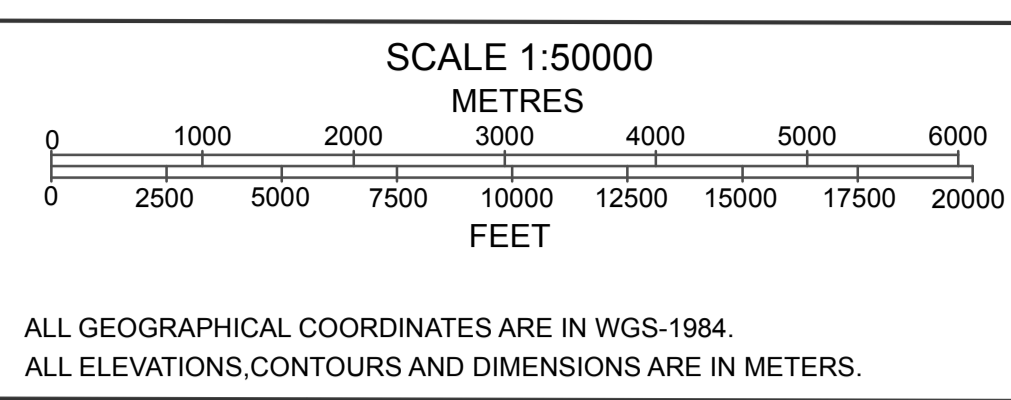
SCALE 1:50000

METRES

0 1000 2000 3000 4000 5000 6000

0 2500 5000 7500 10000 12500 15000 17500 20000

FEET

ALL GEOGRAPHICAL COORDINATES ARE IN WGS-1984.

ALL ELEVATIONS,CONTOURS AND DIMENSIONS ARE IN METERS.